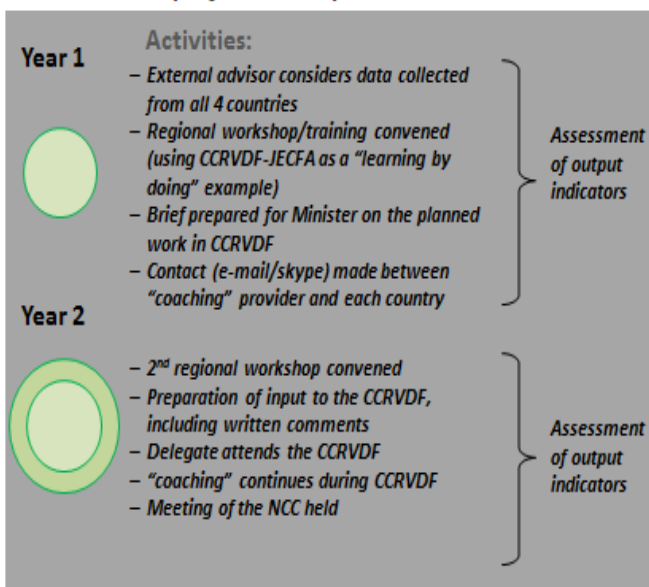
Year 1

Activities:

– External advisor considers data collected from all 4 countries
– Regional workshop/training convened (using CCRVDF-JECFA as a "learning by doing" example)
– Brief prepared for Minister on the planned work in CCRVDF
– Contact (e-mail/skype) made between "coaching" provider and each country

Assessment of output indicators

Year 2

– 2$^{nd}$ regional workshop convened
– Preparation of input to the CCRVDF, including written comments
– Delegate attends the CCRVDF
– "coaching" continues during CCRVDF
– Meeting of the NCC held

Assessment of output indicators